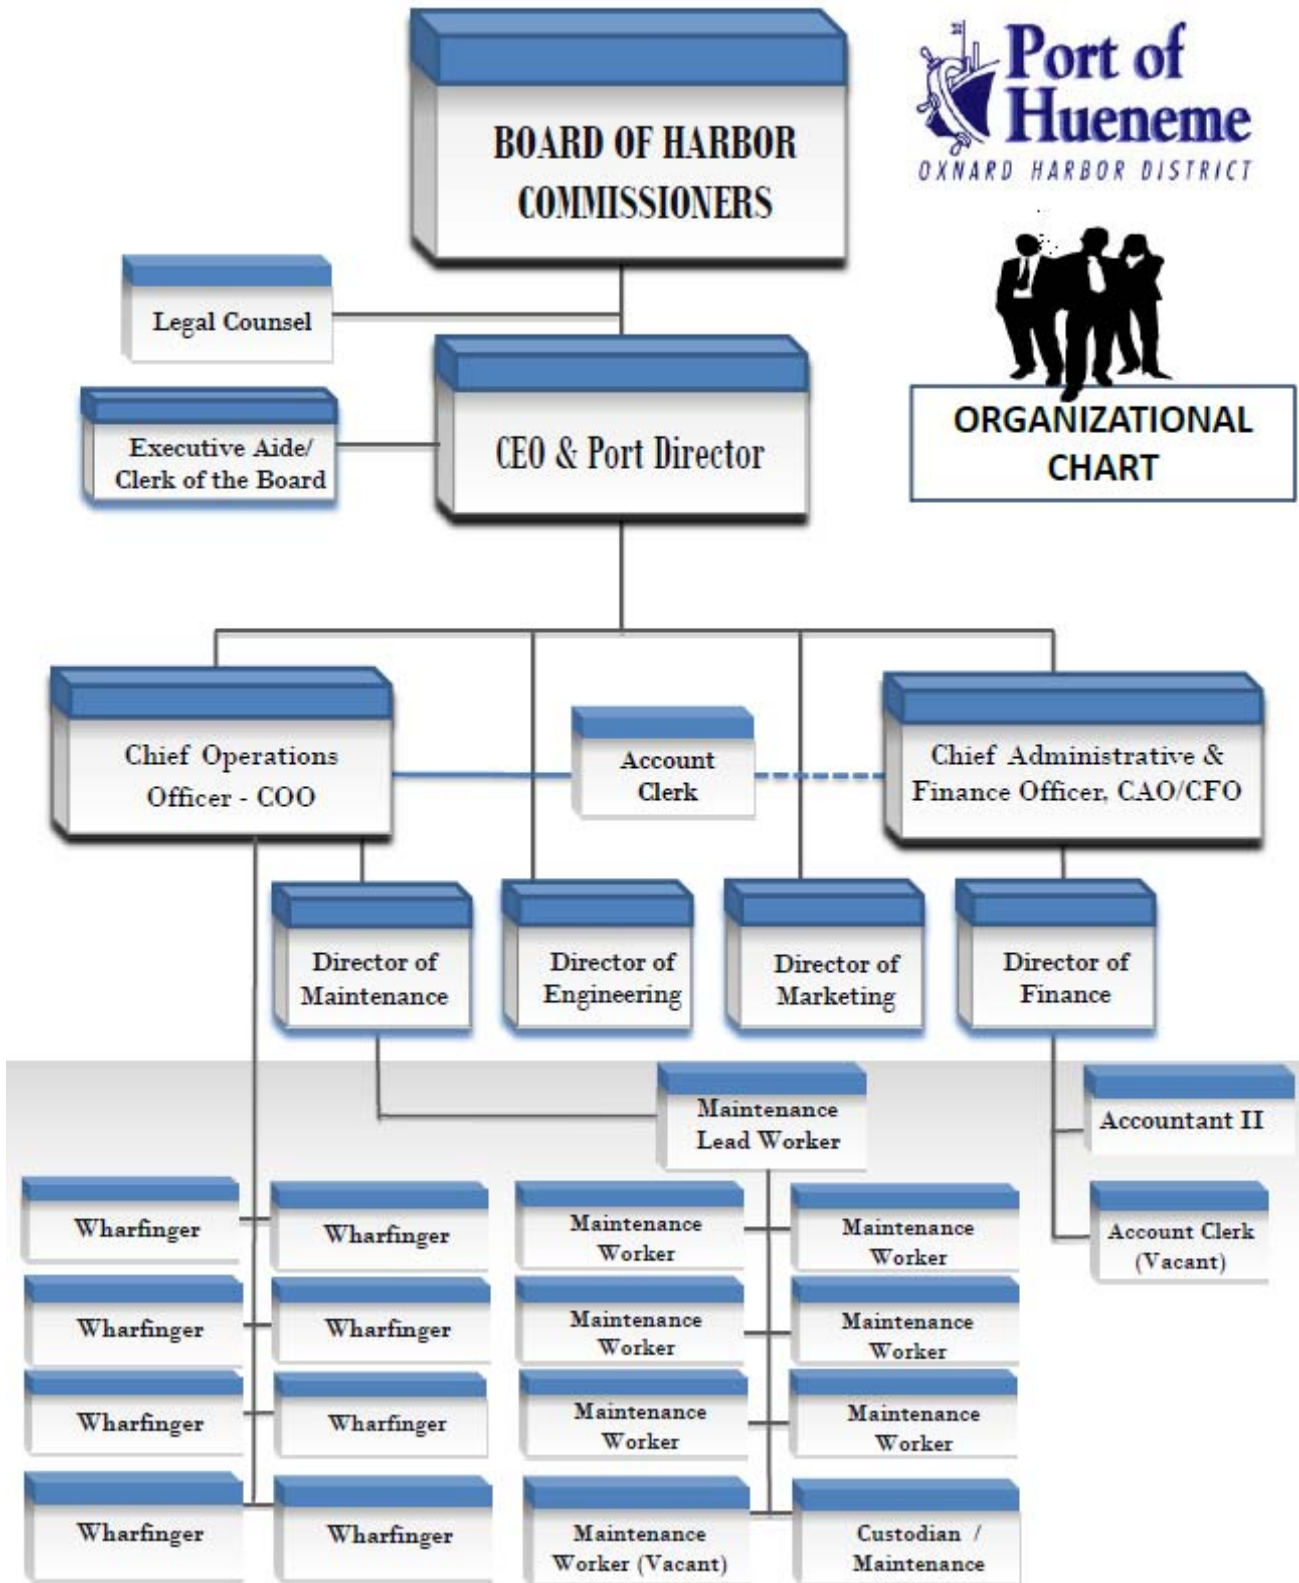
BOARD OF HARBOR COMMISSIONERS

Port of Hueneme
OXNARD HARBOR DISTRICT

ORGANIZATIONAL CHART

Legal Counsel

Executive Aide/ Clerk of the Board

CEO & Port Director

Chief Operations Officer - COO

Account Clerk

Chief Administrative & Finance Officer, CAO/CFO

Director of Maintenance

Director of Engineering

Director of Marketing

Director of Finance

Maintenance Lead Worker

Accountant II

Account Clerk (Vacant)

Wharfinger

Wharfinger

Wharfinger

Wharfinger

Wharfinger

Wharfinger

Wharfinger

Wharfinger

Maintenance Worker

Maintenance Worker

Maintenance Worker

Maintenance Worker

Maintenance Worker

Maintenance Worker

Maintenance Worker (Vacant)

Custodian / Maintenance